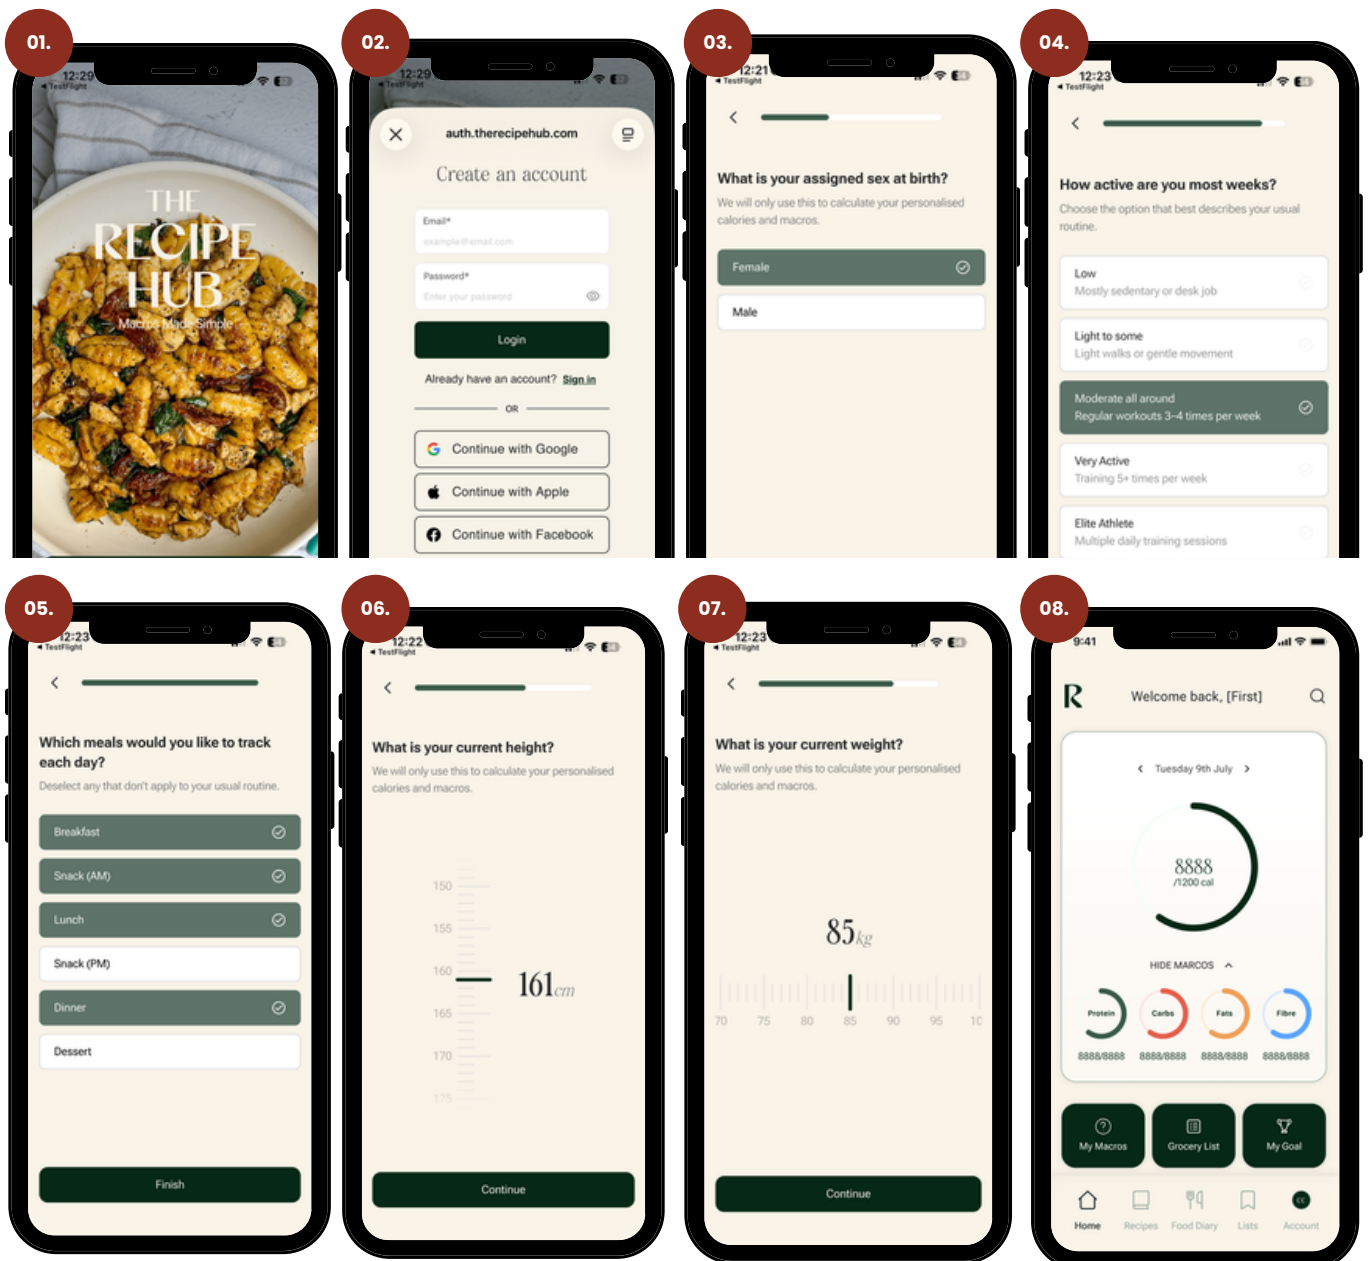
01.

12:29
◂ TestFlight

THE RECIPE HUB
Macros Made Simple

02.

12:29
◂ TestFlight

auth.therecipehub.com

Create an account

Email*
example@email.com

Password*
Enter your password

Login

Already have an account? Sign in

OR

Continue with Google

Continue with Apple

Continue with Facebook

03.

12:21
◂ TestFlight

What is your assigned sex at birth?

We will only use this to calculate your personalised calories and macros.

Female

Male

04.

12:23
◂ TestFlight

How active are you most weeks?

Choose the option that best describes your usual routine.

Low
Mostly sedentary or desk job

Light to some
Light walks or gentle movement

Moderate all around
Regular workouts 3–4 times per week

Very Active
Training 5+ times per week

Elite Athlete
Multiple daily training sessions

05.

12:23
◂ TestFlight

Which meals would you like to track each day?

Deselect any that don't apply to your usual routine.

Breakfast

Snack (AM)

Lunch

Snack (PM)

Dinner

Dessert

Finish

06.

12:22
◂ TestFlight

What is your current height?

We will only use this to calculate your personalised calories and macros.

150
155
160
165
170
175

161cm

Continue

07.

12:23
◂ TestFlight

What is your current weight?

We will only use this to calculate your personalised calories and macros.

85kg

70 75 80 85 90 95 10

Continue

08.

9:41

R

Welcome back, [First]

Tuesday 9th July

8888
/1200 cal

HIDE MACROS

Protein
8888/8888

Carbs
8888/8888

Fats
8888/8888

Fibre
8888/8888

My Macros

Grocery List

My Goal

Home Recipes Food Diary Lists Account